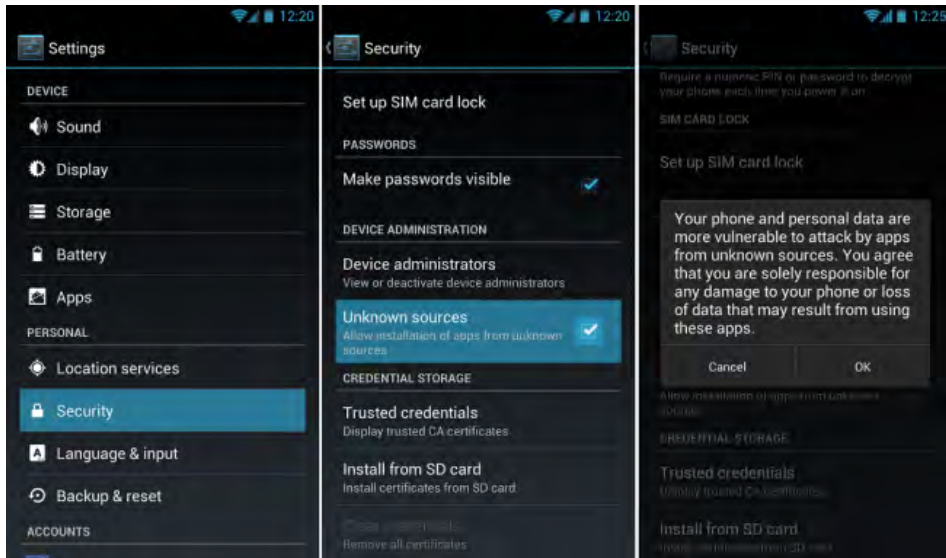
12:20

Settings

DEVICE

Sound

Display

Storage

Battery

Apps

PERSONAL

Location services

Security

Language & input

Backup & reset

ACCOUNTS

12:20

Security

Set up SIM card lock

PASSWORDS

Make passwords visible

DEVICE ADMINISTRATION

Device administrators
View or deactivate device administrators

Unknown sources
Allow installation of apps from unknown sources

CREDENTIAL STORAGE

Trusted credentials
Display trusted CA certificates

Install from SD card
Install certificates from SD card

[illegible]
Remove all certificates

12:25

Security

Require a numeric PIN or password to decrypt your phone each time you power it on

SIM CARD LOCK

Set up SIM card lock

Your phone and personal data are more vulnerable to attack by apps from unknown sources. You agree that you are solely responsible for any damage to your phone or loss of data that may result from using these apps.

Cancel

OK

Allow installation of apps from unknown sources

CREDENTIAL STORAGE

Trusted credentials
Display trusted CA certificates

Install from SD card
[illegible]